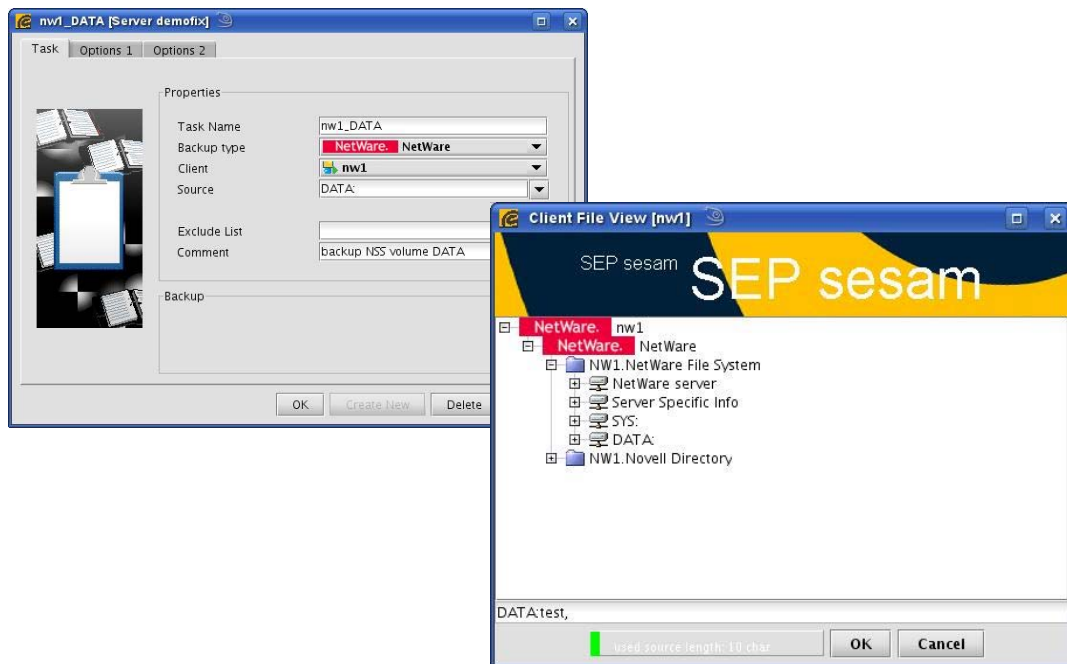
nw1_DATA [Server demofix]

Task | Options 1 | Options 2

Properties

Task Name | nw1_DATA
Backup type | NetWare. NetWare
Client | nw1
Source | DATA:

Exclude List |
Comment | backup NSS volume DATA

Backup

OK | Create New | Delete

Client File View [nw1]

SEP sesam SEP sesam

NetWare. nw1
NetWare. NetWare
NW1.NetWare File System
NetWare server
Server Specific Info
SYS:
DATA:
NW1.Novell Directory

DATA:test,

used source length: 10 char | OK | Cancel